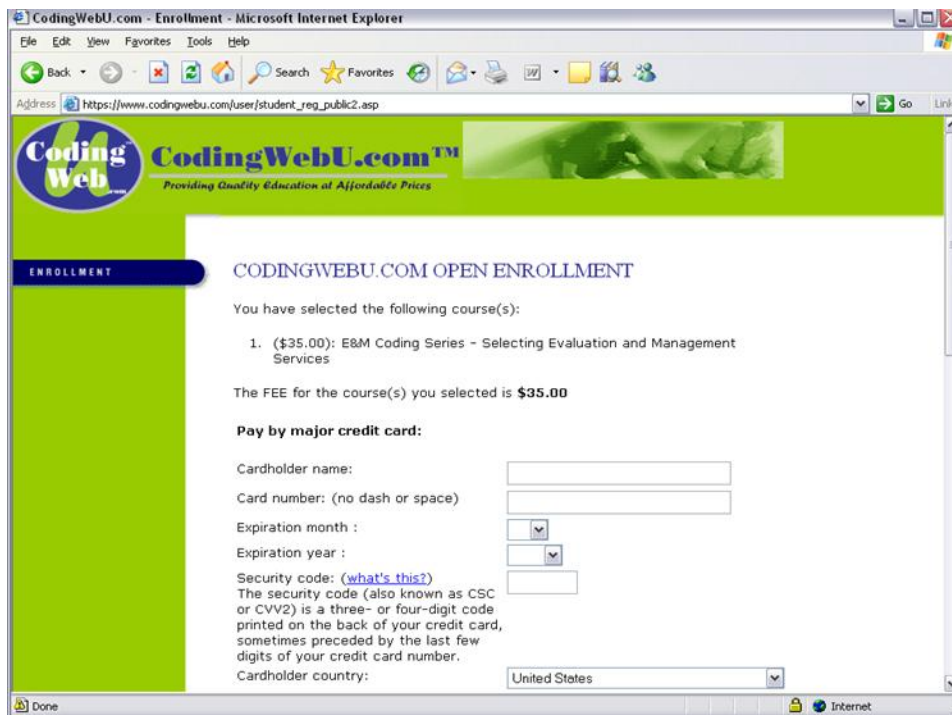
CodingWebU.com - Enrollment - Microsoft Internet Explorer

File Edit View Favorites Tools Help

Back Search Favorites

Address https://www.codingwebu.com/user/student_reg_public2.asp Go Link

Coding Web

CodingWebU.com™
Providing Quality Education at Affordable Prices

ENROLLMENT

CODINGWEBU.COM OPEN ENROLLMENT

You have selected the following course(s):

1. ($35.00): E&M Coding Series - Selecting Evaluation and Management Services

The FEE for the course(s) you selected is **$35.00**

**Pay by major credit card:**

Cardholder name:

Card number: (no dash or space)

Expiration month :

Expiration year :

Security code: (what's this?)
The security code (also known as CSC or CVV2) is a three- or four-digit code printed on the back of your credit card, sometimes preceded by the last few digits of your credit card number.

Cardholder country: United States

Done Internet